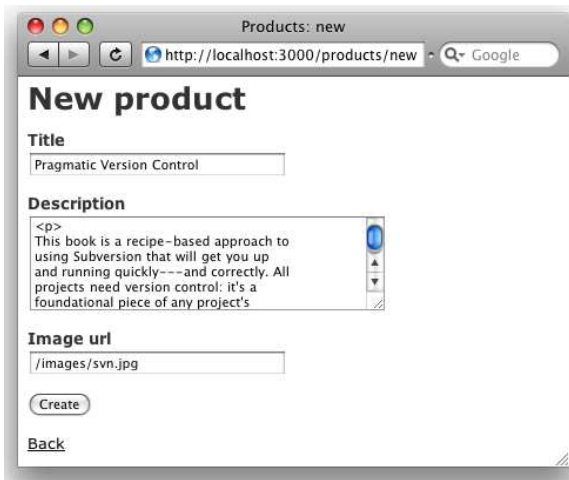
Products: new

http://localhost:3000/products/new

Google

New product

Title

Pragmatic Version Control

Description

<p>
This book is a recipe-based approach to using Subversion that will get you up and running quickly---and correctly. All projects need version control: it's a foundational piece of any project's

Image url

/images/svn.jpg

Create

Back